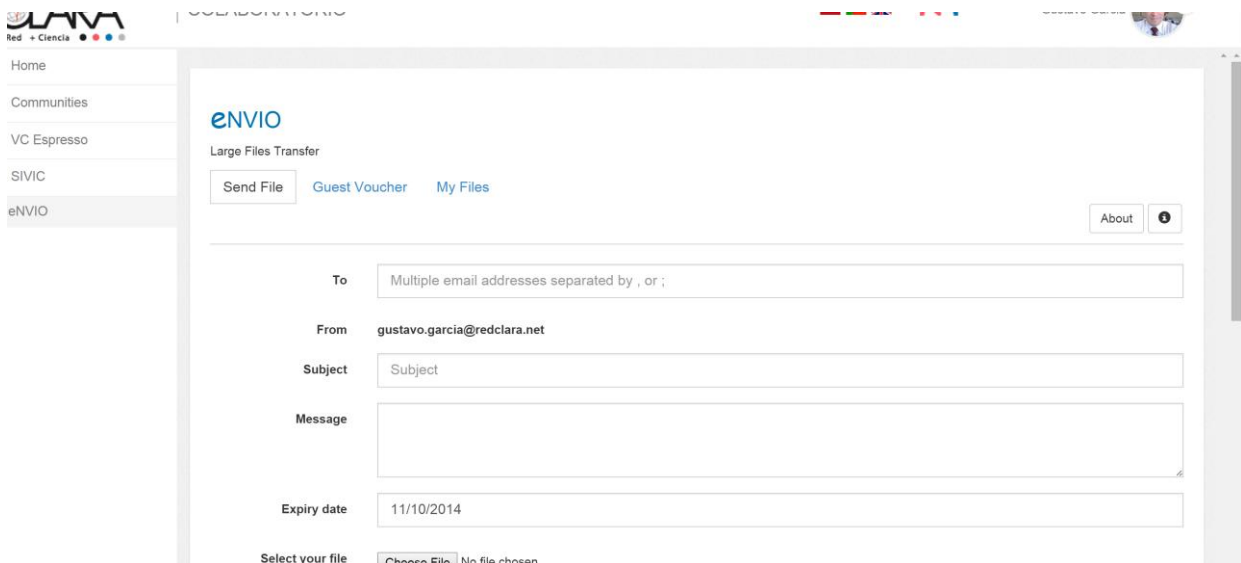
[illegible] | COLABORATORIO

Red + Ciencia

Gustavo García

Home
Communities
VC Espresso
SIVIC
eNVIO

eNVIO

Large Files Transfer

Send File Guest Voucher My Files

About

To Multiple email addresses separated by , or ;

From gustavo.garcia@redclara.net

Subject Subject

Message

Expiry date 11/10/2014

Select your file Choose File No file chosen